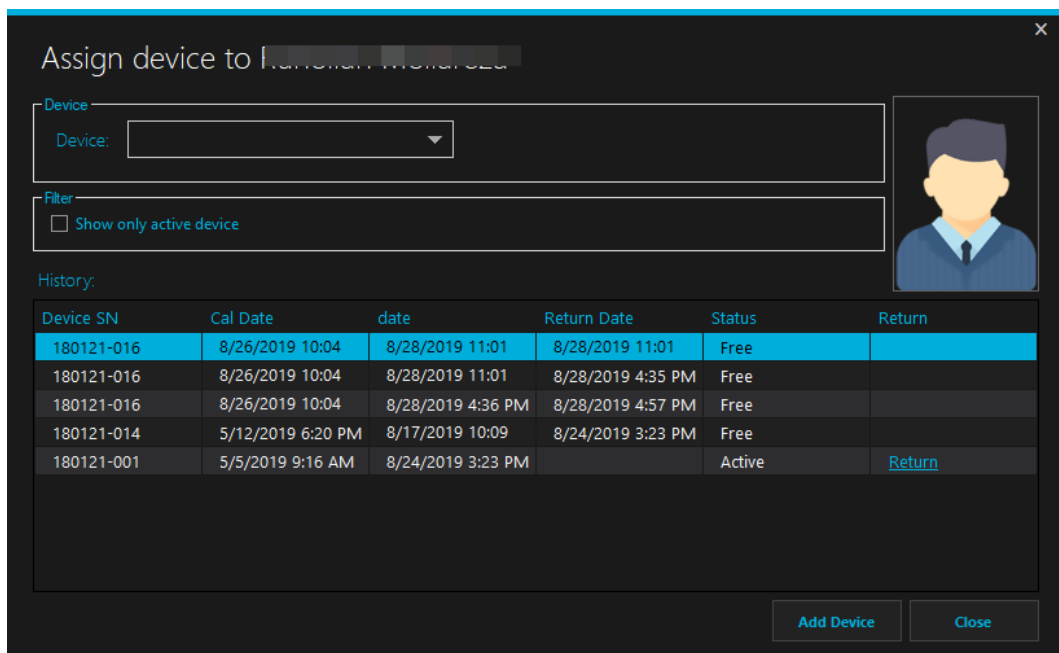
×

Assign device to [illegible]

Device
Device:

Filter
Show only active device

History:

| Device SN | Cal Date | date | Return Date | Status | Return |
|---|---|---|---|---|---|
| 180121-016 | 8/26/2019 10:04 | 8/28/2019 11:01 | 8/28/2019 11:01 | Free | |
| 180121-016 | 8/26/2019 10:04 | 8/28/2019 11:01 | 8/28/2019 4:35 PM | Free | |
| 180121-016 | 8/26/2019 10:04 | 8/28/2019 4:36 PM | 8/28/2019 4:57 PM | Free | |
| 180121-014 | 5/12/2019 6:20 PM | 8/17/2019 10:09 | 8/24/2019 3:23 PM | Free | |
| 180121-001 | 5/5/2019 9:16 AM | 8/24/2019 3:23 PM | | Active | Return |

Add Device
Close